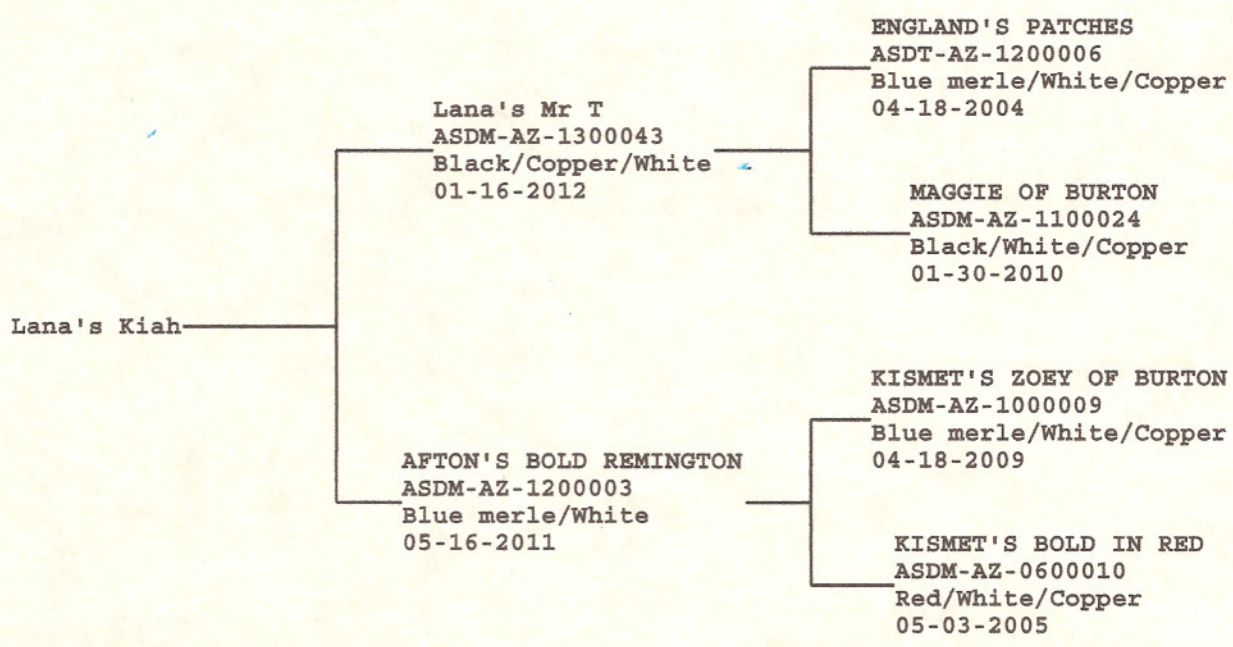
Lana's Kiah

Lana's Mr T
ASDM-AZ-1300043
Black/Copper/White
01-16-2012

ENGLAND'S PATCHES
ASDT-AZ-1200006
Blue merle/White/Copper
04-18-2004

MAGGIE OF BURTON
ASDM-AZ-1100024
Black/White/Copper
01-30-2010

AFTON'S BOLD REMINGTON
ASDM-AZ-1200003
Blue merle/White
05-16-2011

KISMET'S ZOEY OF BURTON
ASDM-AZ-1000009
Blue merle/White/Copper
04-18-2009

KISMET'S BOLD IN RED
ASDM-AZ-0600010
Red/White/Copper
05-03-2005